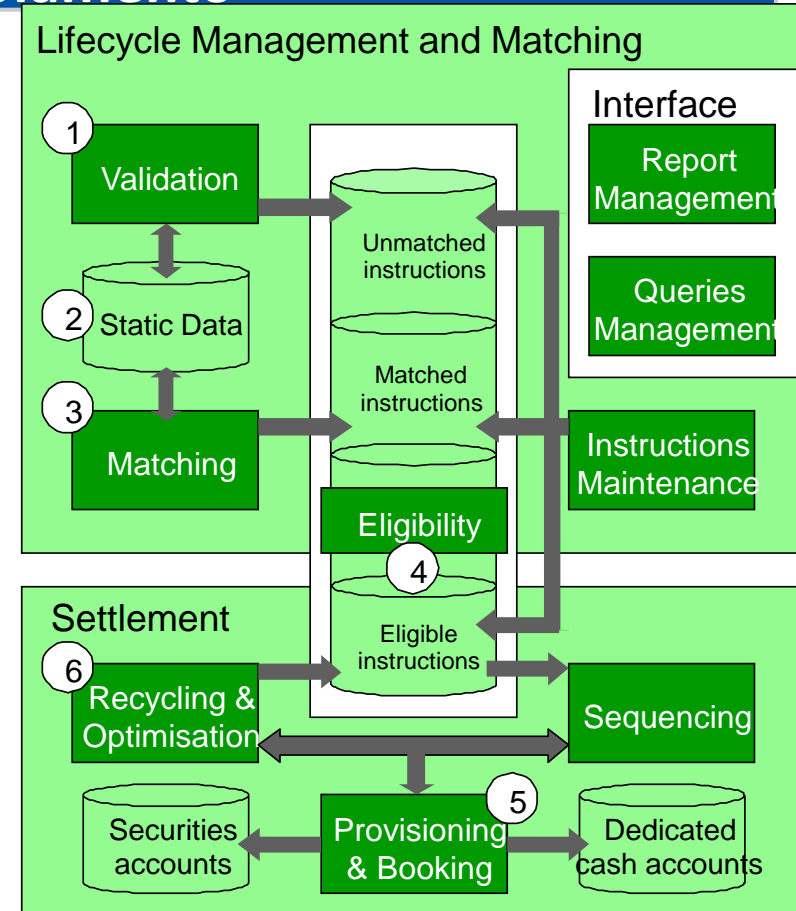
Lifecycle Management and Matching

Interface

Report Management

Queries Management

1

Validation

Unmatched instructions

2

Static Data

Matched instructions

3

Matching

Instructions Maintenance

Eligibility

4

Settlement

Eligible instructions

6

Recycling & Optimisation

Sequencing

5

Securities accounts

Provisioning & Booking

Dedicated cash accounts